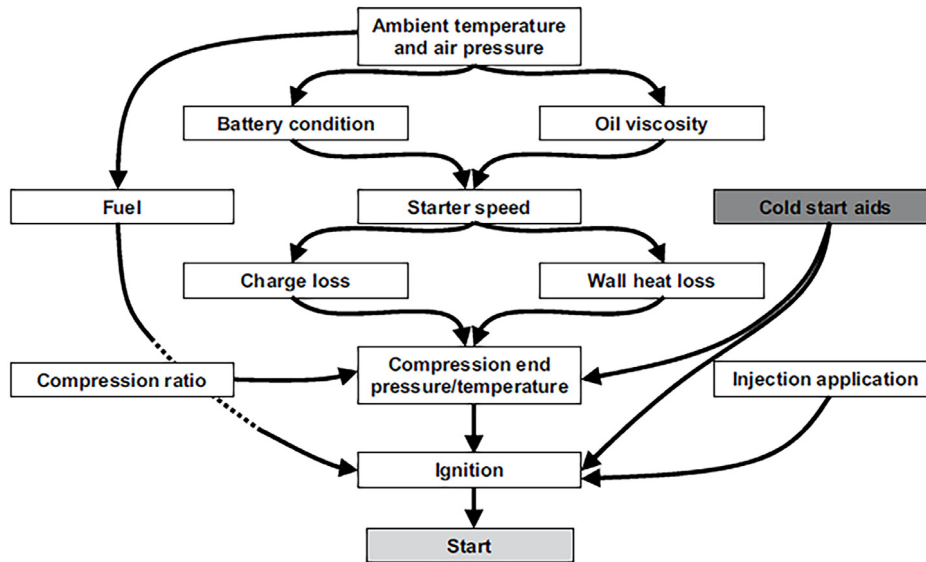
Ambient temperature and air pressure

Battery condition

Oil viscosity

Fuel

Starter speed

Cold start aids

Charge loss

Wall heat loss

Compression ratio

Compression end pressure/temperature

Injection application

Ignition

Start